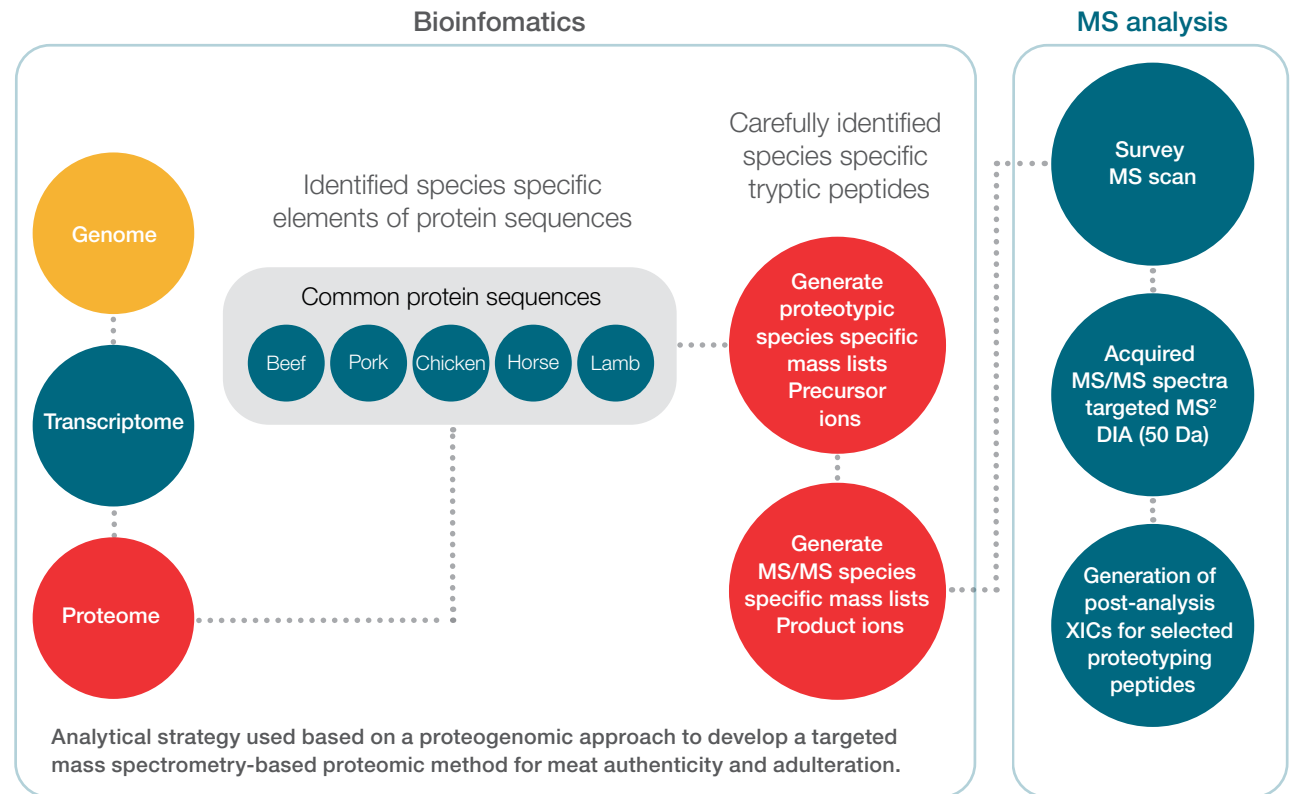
Bioinfomatics

MS analysis

Genome

Transcriptome

Proteome

Identified species specific elements of protein sequences

Common protein sequences

Beef

Pork

Chicken

Horse

Lamb

Carefully identified species specific tryptic peptides

Generate proteotypic species specific mass lists Precursor ions

Generate MS/MS species specific mass lists Product ions

Survey MS scan

Acquired MS/MS spectra targeted MS$^2$ DIA (50 Da)

Generation of post-analysis XICs for selected proteotyping peptides

Analytical strategy used based on a proteogenomic approach to develop a targeted mass spectrometry-based proteomic method for meat authenticity and adulteration.